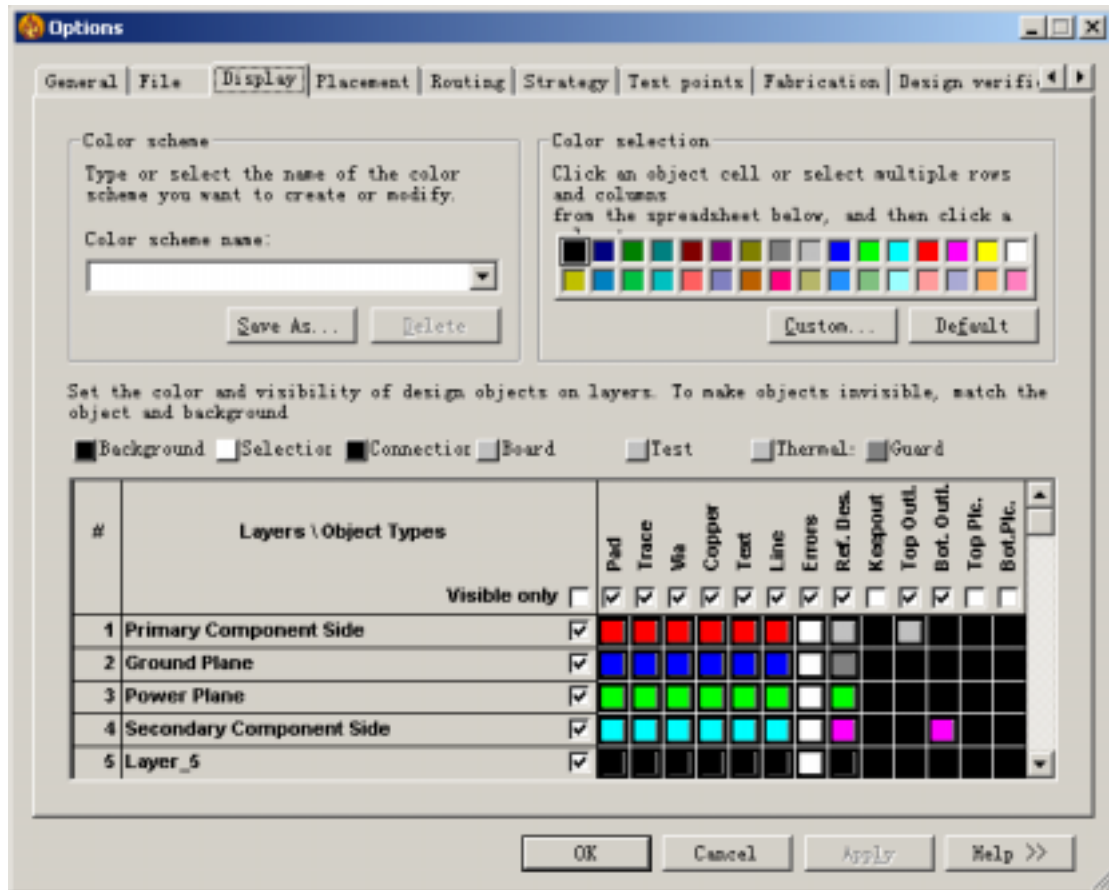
Options

General | File | Display | Placement | Routing | Strategy | Test points | Fabrication | Design verifi

Color scheme
Type or select the name of the color scheme you want to create or modify.
Color scheme name:

Save As... | Delete

Color selection
Click an object cell or select multiple rows and columns from the spreadsheet below, and then click a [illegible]

Custom... | Default

Set the color and visibility of design objects on layers. To make objects invisible, match the object and background

Background | Selectior | Connectior | Board | Test | Thermal: | Guard

| # | Layers \ Object Types | | Pad | Trace | Via | Copper | Text | Line | Errors | Ref. Des. | Keepout | Top Outl. | Bot. Outl. | Top Plc. | Bot.Plc. |
|---|---|---|---|---|---|---|---|---|---|---|---|---|---|---|---|
| | Visible only | ☐ | ☑ | ☑ | ☑ | ☑ | ☑ | ☑ | ☑ | ☑ | ☐ | ☑ | ☑ | ☐ | ☐ |
| 1 | Primary Component Side | ☑ | | | | | | | | | | | | | |
| 2 | Ground Plane | ☑ | | | | | | | | | | | | | |
| 3 | Power Plane | ☑ | | | | | | | | | | | | | |
| 4 | Secondary Component Side | ☑ | | | | | | | | | | | | | |
| 5 | Layer_5 | ☑ | | | | | | | | | | | | | |

OK | Cancel | Apply | Help >>